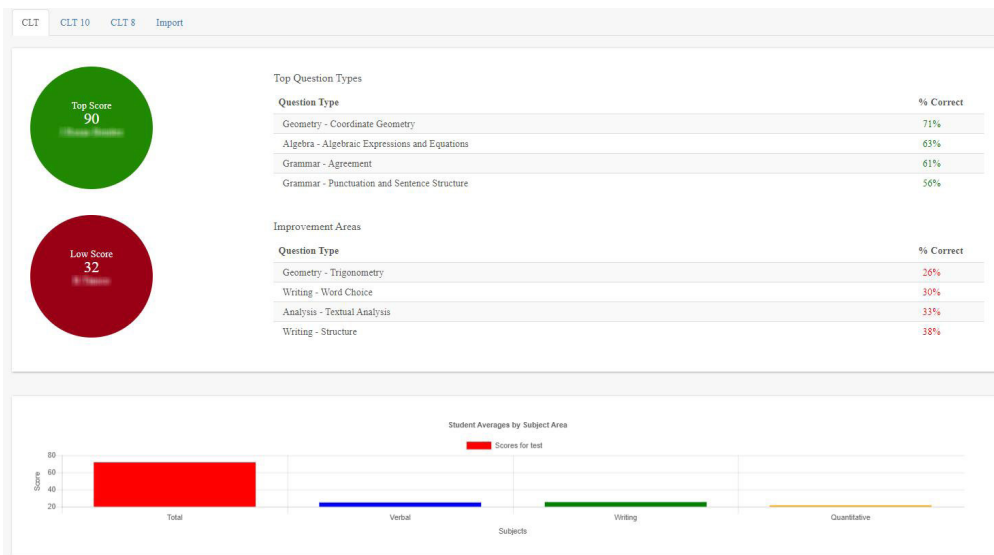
CLT CLT 10 CLT 8 Import

Top Score
90
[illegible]

Low Score
32
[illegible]

Top Question Types

| Question Type | % Correct |
|---|---|
| Geometry - Coordinate Geometry | 71% |
| Algebra - Algebraic Expressions and Equations | 63% |
| Grammar - Agreement | 61% |
| Grammar - Punctuation and Sentence Structure | 56% |

Improvement Areas

| Question Type | % Correct |
|---|---|
| Geometry - Trigonometry | 26% |
| Writing - Word Choice | 30% |
| Analysis - Textual Analysis | 33% |
| Writing - Structure | 38% |

Student Averages by Subject Area

Scores for test

80
60
40
20
Score

Total Verbal Writing Quantitative

Subjects